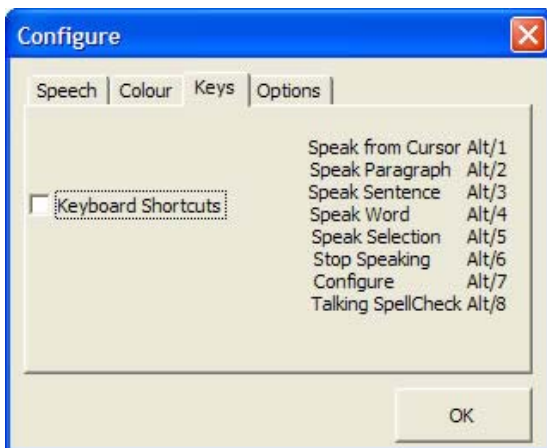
Configure

Speech | Colour | Keys | Options

Keyboard Shortcuts

| | |
|---|---|
| Speak from Cursor | Alt/1 |
| Speak Paragraph | Alt/2 |
| Speak Sentence | Alt/3 |
| Speak Word | Alt/4 |
| Speak Selection | Alt/5 |
| Stop Speaking | Alt/6 |
| Configure | Alt/7 |
| Talking SpellCheck | Alt/8 |

OK